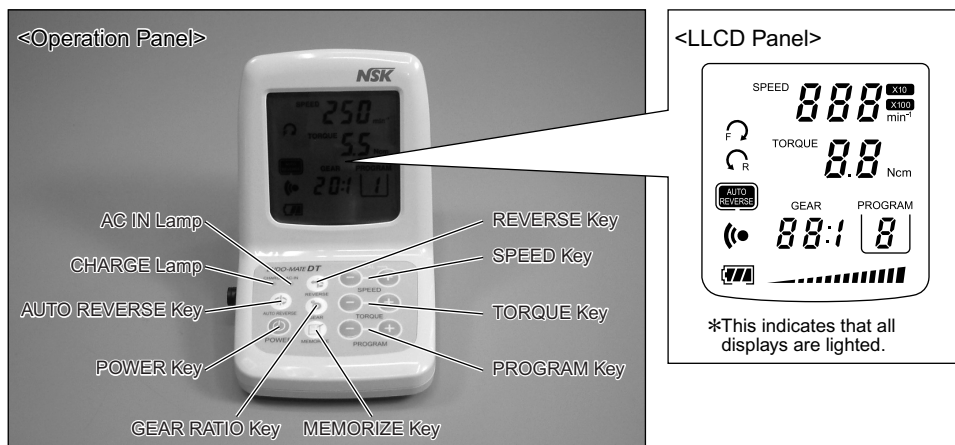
<Operation Panel>

NSK

SPEED 250
TORQUE 5.5
GEAR PROGRAM
20:1 1

AC IN Lamp
CHARGE Lamp
AUTO REVERSE Key
POWER Key
GEAR RATIO Key
MEMORIZE Key
REVERSE Key
SPEED Key
TORQUE Key
PROGRAM Key

ENDO-MATE DT
SPEED
TORQUE
PROGRAM
AUTO REVERSE
POWER
GEAR
MEMORIZE
REVERSE

<LLCD Panel>

SPEED 888 X10 X100 $min^{-1}$
F
R
TORQUE 8.8 Ncm
AUTO REVERSE
GEAR 88:1
PROGRAM 8

*This indicates that all displays are lighted.